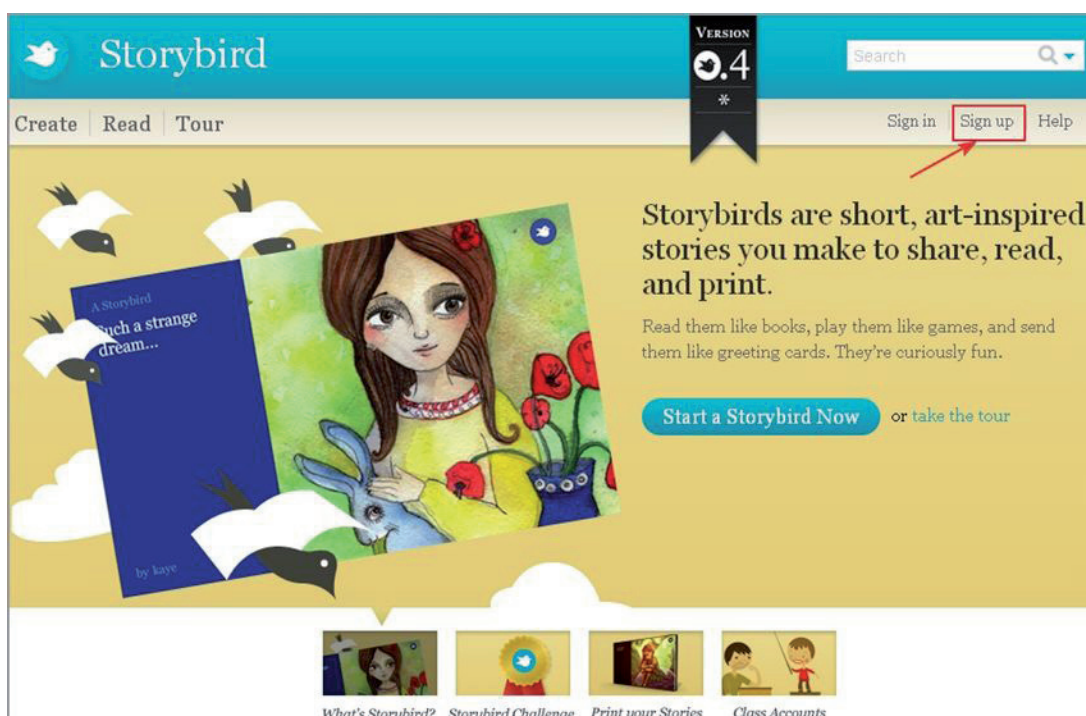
Storybird

VERSION
0.4
*

Search

Create | Read | Tour

Sign in | Sign up | Help

A Storybird
Such a strange dream...

by kaye

Storybirds are short, art-inspired stories you make to share, read, and print.

Read them like books, play them like games, and send them like greeting cards. They're curiously fun.

Start a Storybird Now or take the tour

What's Storybird? Storybird Challenge Print your Stories Class Accounts